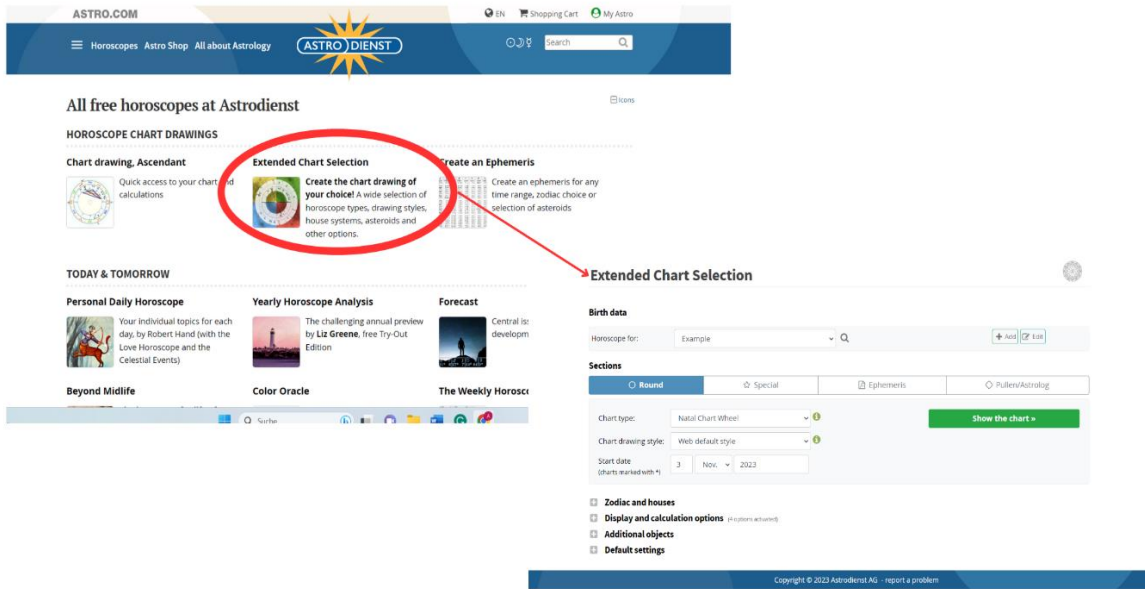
ASTRO.COM

EN Shopping Cart My Astro

Horoscopes Astro Shop All about Astrology ASTRODIENST Search

All free horoscopes at Astrodienst

Icons

HOROSCOPE CHART DRAWINGS

Chart drawing, Ascendant
Quick access to your chart and calculations

Extended Chart Selection
**Create the chart drawing of your choice!** A wide selection of horoscope types, drawing styles, house systems, asteroids and other options.

Create an Ephemeris
Create an ephemeris for any time range, zodiac choice or selection of asteroids

TODAY & TOMORROW

Personal Daily Horoscope
Your individual topics for each day, by Robert Hand (with the Love Horoscope and the Celestial Events)

Yearly Horoscope Analysis
The challenging annual preview by **Liz Greene**, free Try-Out Edition

Forecast
Central iss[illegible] developm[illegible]

Beyond Midlife

Color Oracle

The Weekly Horosc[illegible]

Suche

Extended Chart Selection

Birth data

Horoscope for: Example

Add Edit

Sections

Round Special Ephemeris Pullen/Astrolog

Chart type: Natal Chart Wheel

Show the chart »

Chart drawing style: Web default style

Start date (charts marked with *) 3 Nov. 2023

Zodiac and houses
Display and calculation options (4 options activated)
Additional objects
Default settings

Copyright © 2023 Astrodienst AG - report a problem